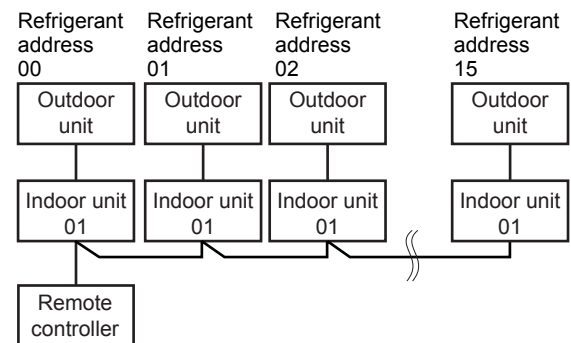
Refrigerant address 00

Refrigerant address 01

Refrigerant address 02

Refrigerant address 15

Outdoor unit

Outdoor unit

Outdoor unit

Outdoor unit

Indoor unit 01

Indoor unit 01

Indoor unit 01

Indoor unit 01

Remote controller